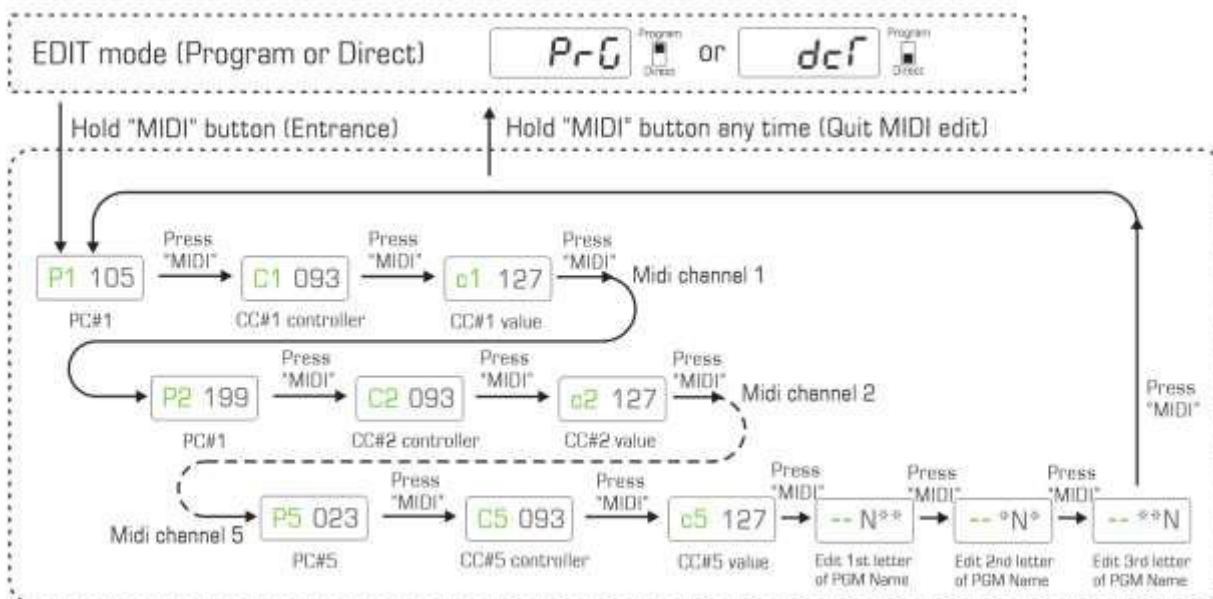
EDIT mode (Program or Direct)

PrG Program Direct or dcr Program Direct

Hold "MIDI" button (Entrance)

Hold "MIDI" button any time (Quit MIDI edit)

P1 105
PC#1

Press "MIDI"

C1 093
CC#1 controller

Press "MIDI"

c1 127
CC#1 value

Press "MIDI"

Midi channel 1

P2 199
PC#1

Press "MIDI"

C2 093
CC#2 controller

Press "MIDI"

c2 127
CC#2 value

Press "MIDI"

Midi channel 2

Midi channel 5

P5 023
PC#5

Press "MIDI"

C5 093
CC#5 controller

Press "MIDI"

c5 127
CC#5 value

Press "MIDI"

-- N**
Edit 1st letter of PGM Name

Press "MIDI"

-- *N*
Edit 2nd letter of PGM Name

Press "MIDI"

-- **N
Edit 3rd letter of PGM Name

Press "MIDI"